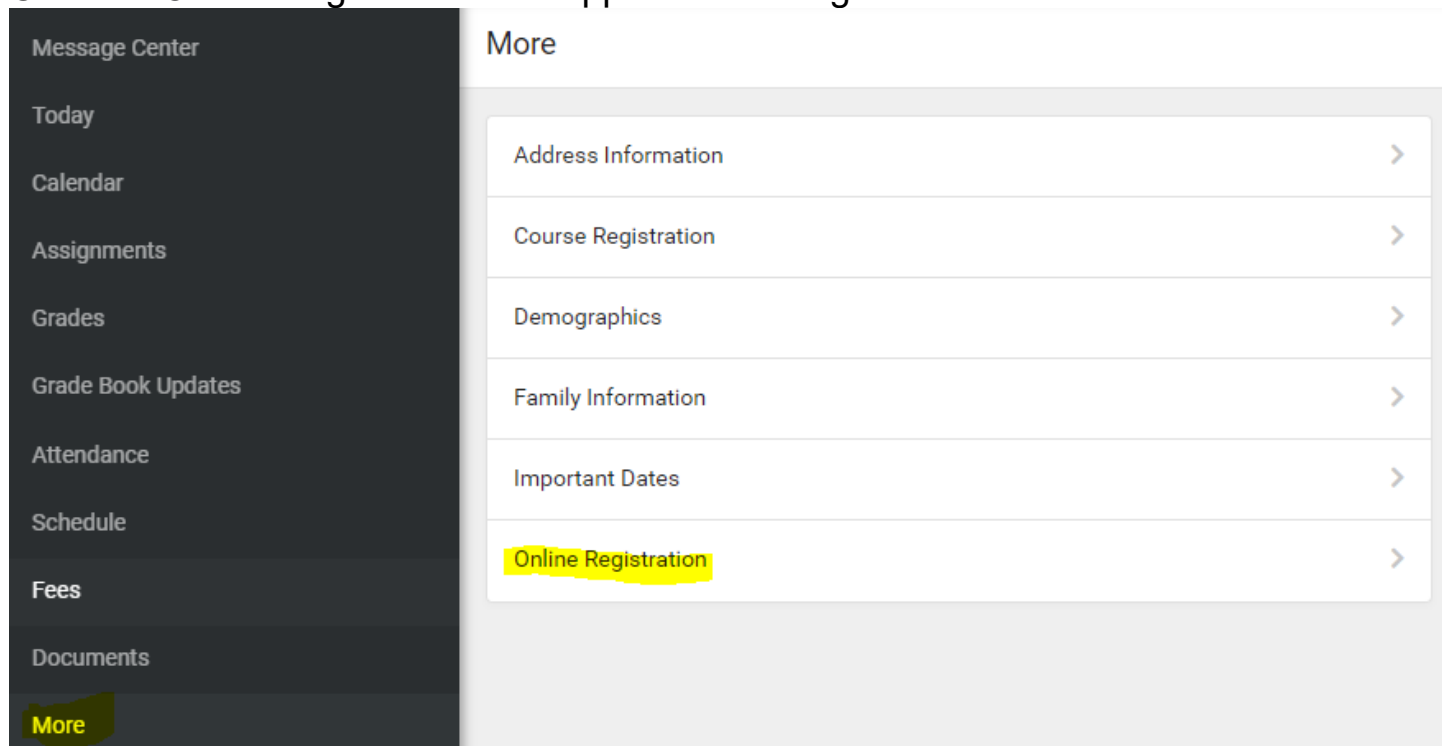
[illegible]

Message Center
Today
Calendar
Assignments
Grades
Grade Book Updates
Attendance
Schedule
Fees
Documents
More

More

Address Information
Course Registration
Demographics
Family Information
Important Dates
Online Registration